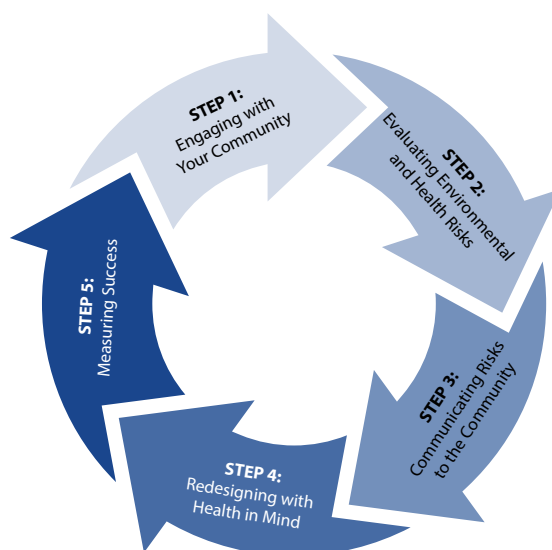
STEP 1:
Engaging with Your Community

STEP 2:
Evaluating Environmental and Health Risks

STEP 3:
Communicating Risks to the Community

STEP 4:
Redesigning with Health in Mind

STEP 5:
Measuring Success